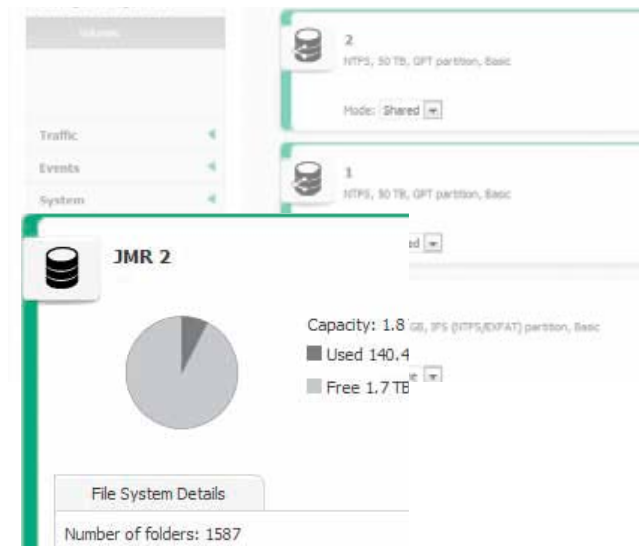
Volumes

Traffic

Events

System

2

NTFS, 50 TB, GPT partition, Basic

Mode: Shared

1

NTFS, 50 TB, GPT partition, Basic

ed

JMR 2

Capacity: 1.8

GB, IFS (NTFS/EXFAT) partition, Basic

Used 140.4

Free 1.7 TB

e

File System Details

Number of folders: 1587